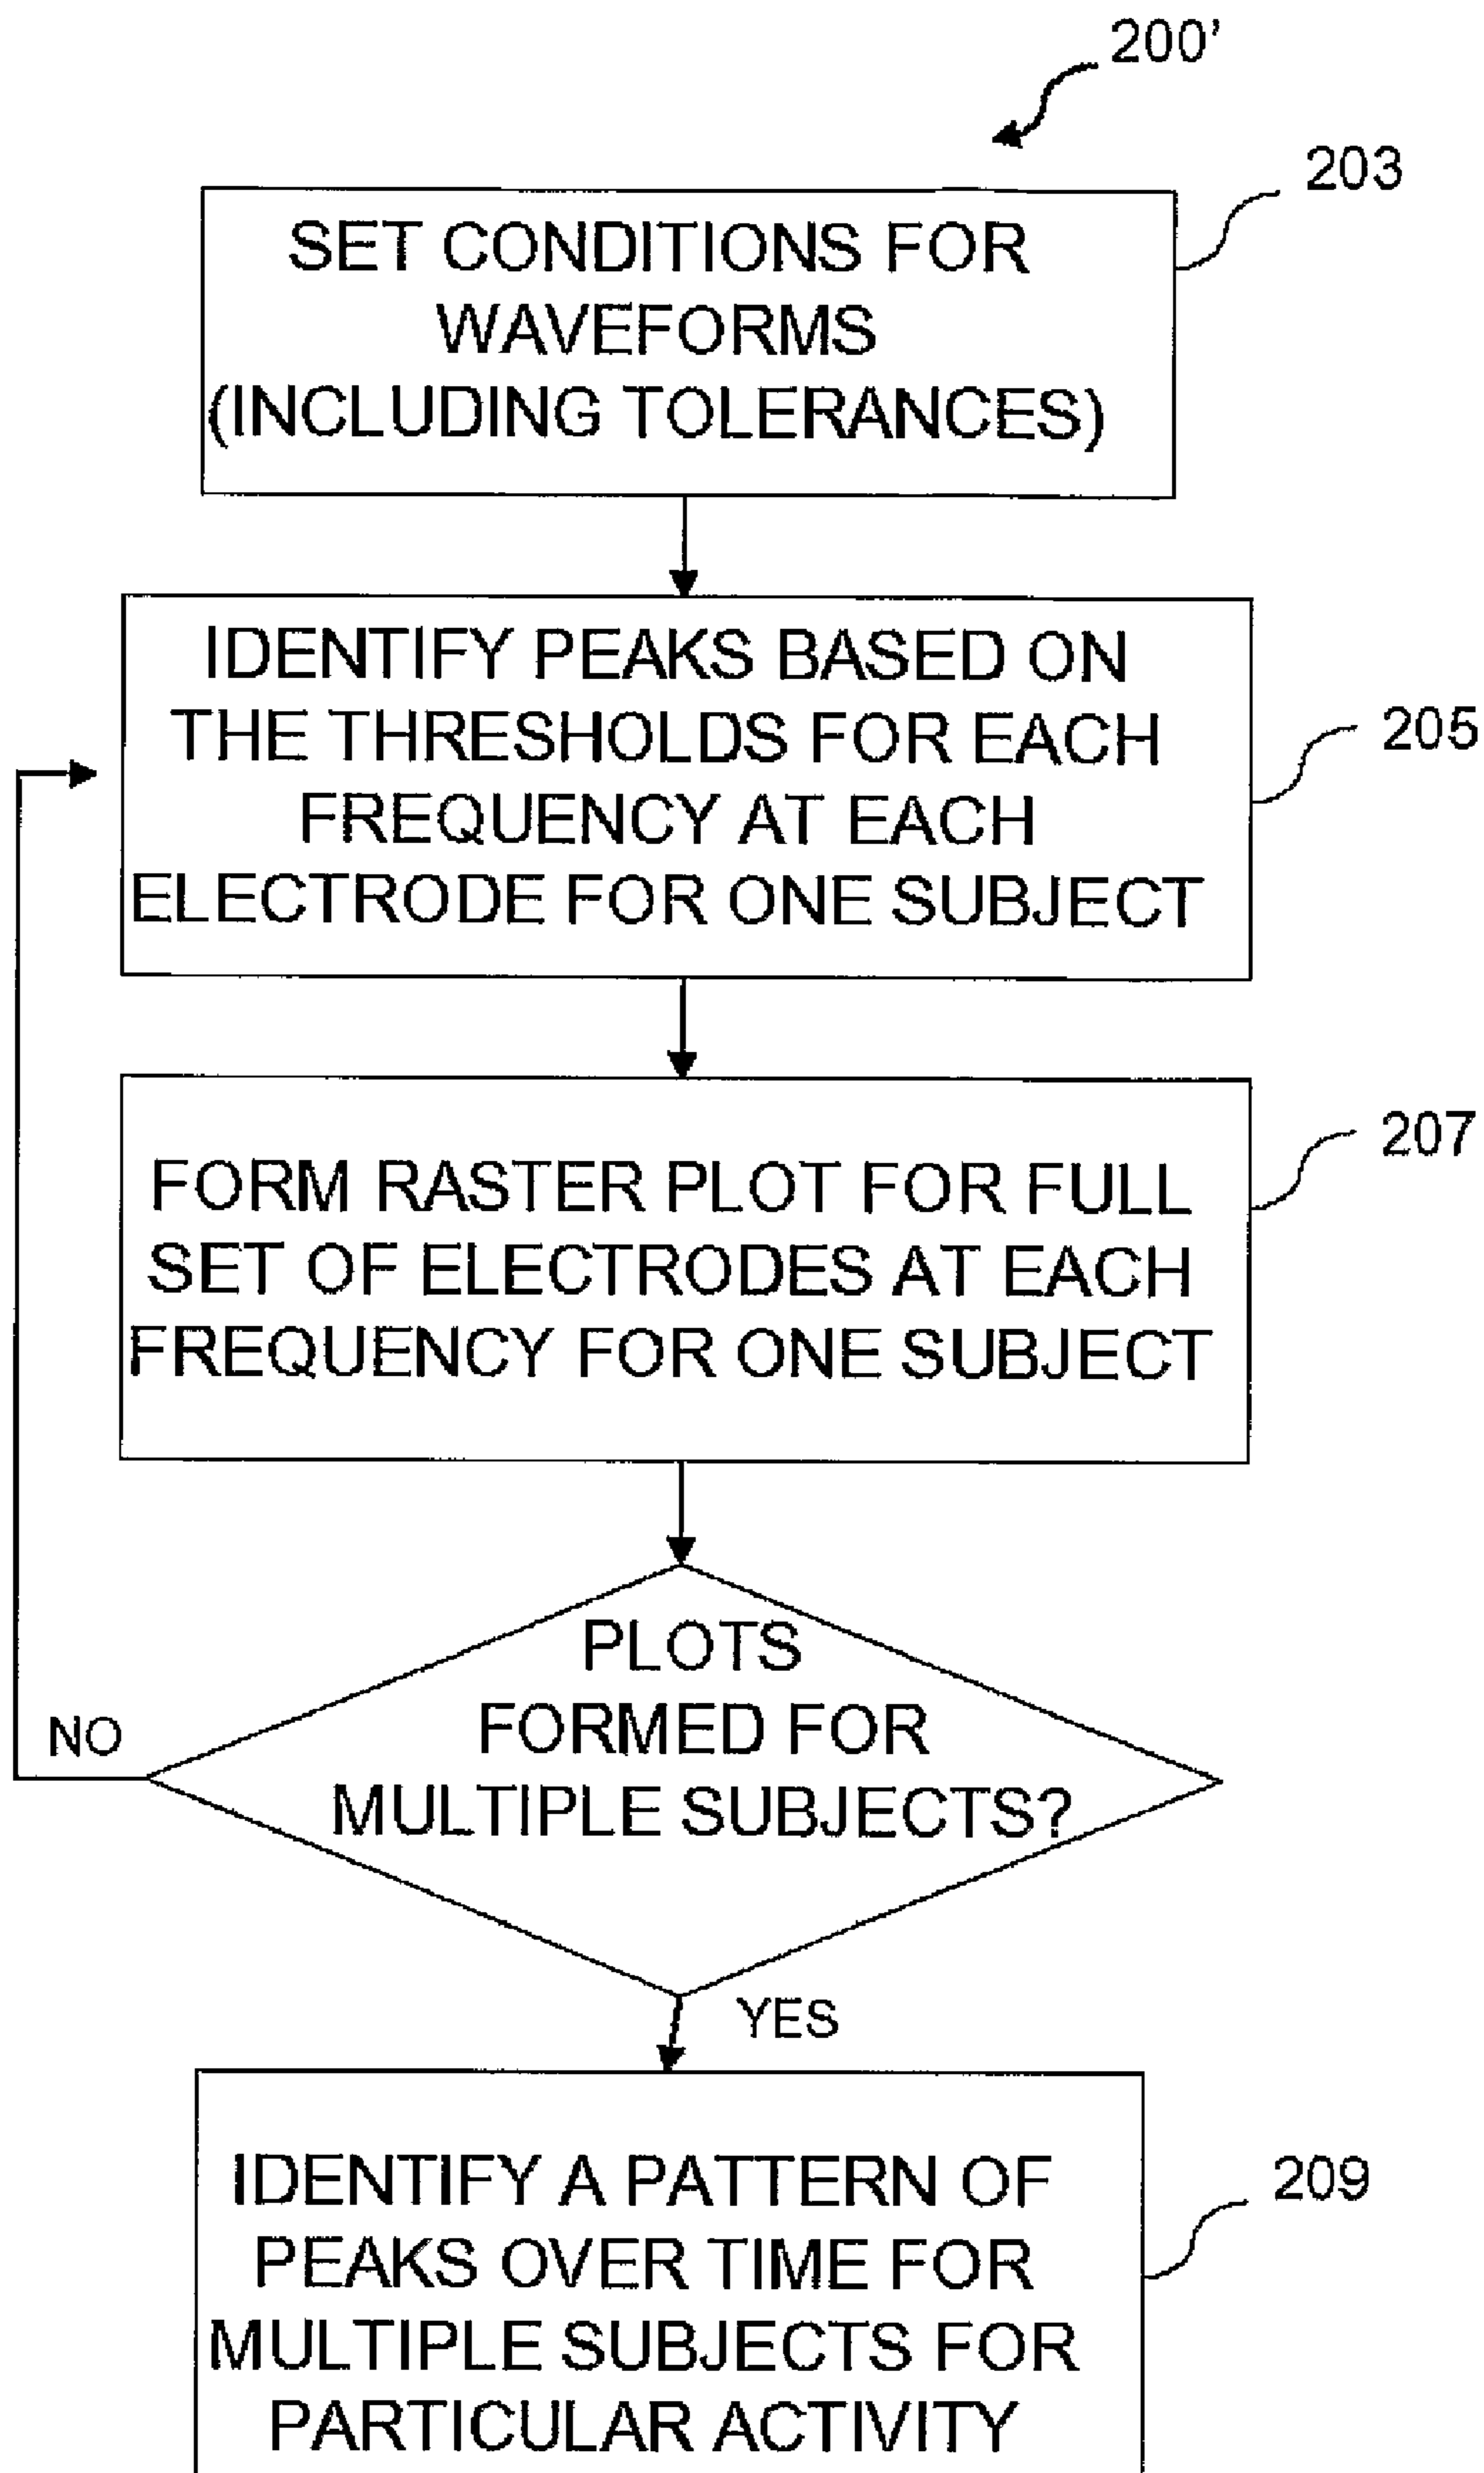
200'

SET CONDITIONS FOR WAVEFORMS (INCLUDING TOLERANCES)

203

IDENTIFY PEAKS BASED ON THE THRESHOLDS FOR EACH FREQUENCY AT EACH ELECTRODE FOR ONE SUBJECT

205

FORM RASTER PLOT FOR FULL SET OF ELECTRODES AT EACH FREQUENCY FOR ONE SUBJECT

207

PLOTS FORMED FOR MULTIPLE SUBJECTS?

NO

YES

IDENTIFY A PATTERN OF PEAKS OVER TIME FOR MULTIPLE SUBJECTS FOR PARTICULAR ACTIVITY

209